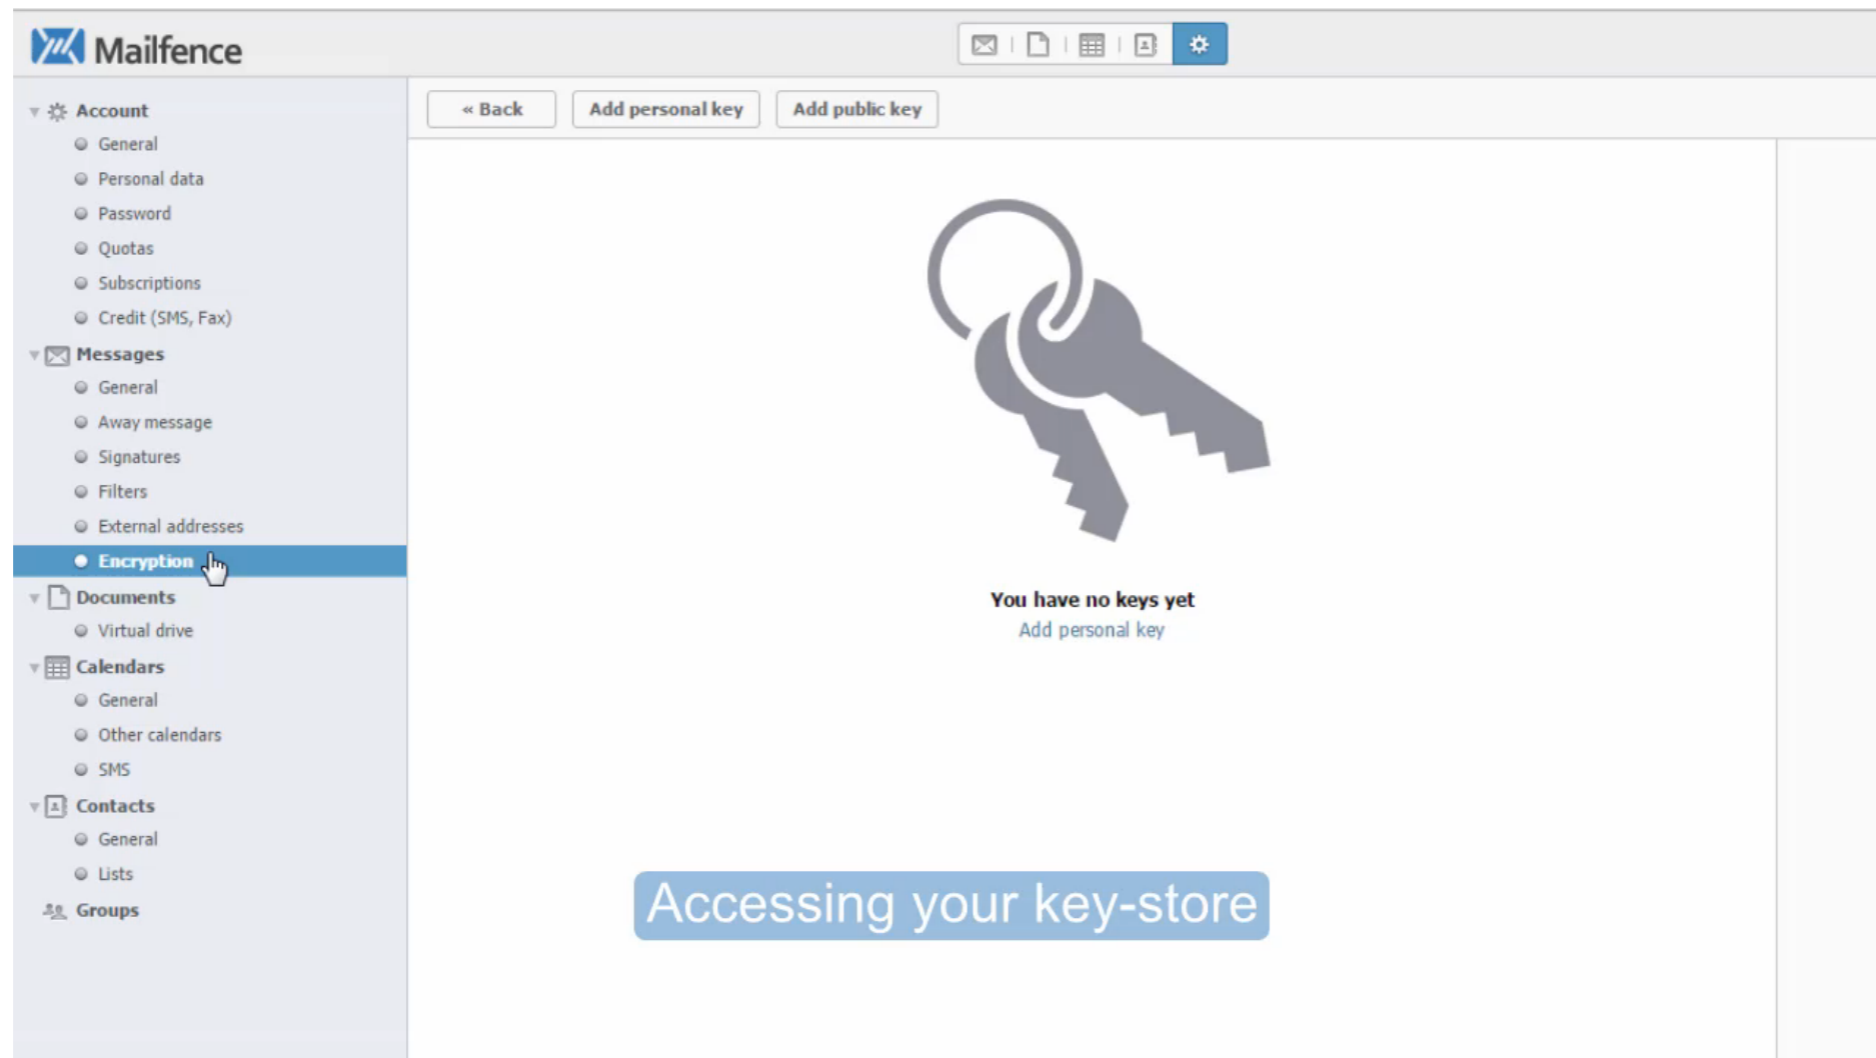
Mailfence

« Back
Add personal key
Add public key

Account
General
Personal data
Password
Quotas
Subscriptions
Credit (SMS, Fax)
Messages
General
Away message
Signatures
Filters
External addresses
Encryption
Documents
Virtual drive
Calendars
General
Other calendars
SMS
Contacts
General
Lists
Groups

You have no keys yet
Add personal key

Accessing your key-store